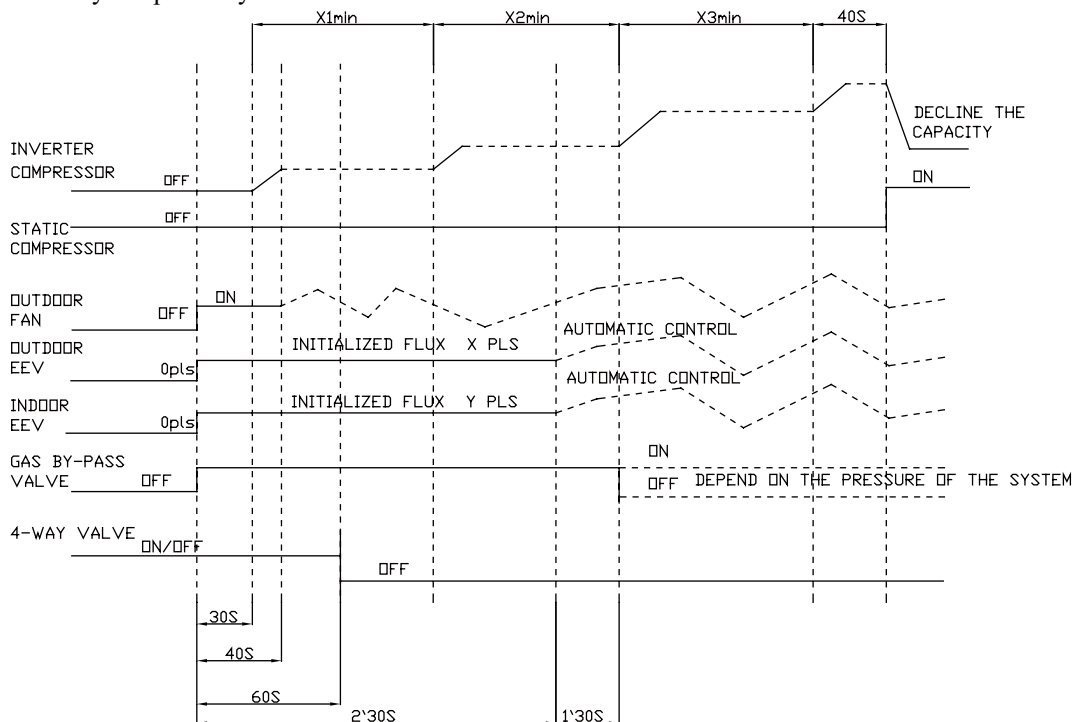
X1min
X2min
X3min
40S

DECLINE THE CAPACITY

INVERTER COMPRESSOR
OFF

ON

STATIC COMPRESSOR
OFF

OUTDOOR FAN
OFF
ON

OUTDOOR EEV
0pls
INITIALIZED FLUX X PLS
AUTOMATIC CONTROL

INDOOR EEV
0pls
INITIALIZED FLUX Y PLS
AUTOMATIC CONTROL

GAS BY-PASS VALVE
OFF
ON
OFF DEPEND ON THE PRESSURE OF THE SYSTEM

4-WAY VALVE
ON/OFF
OFF

30S
40S
60S
2'30S
1'30S